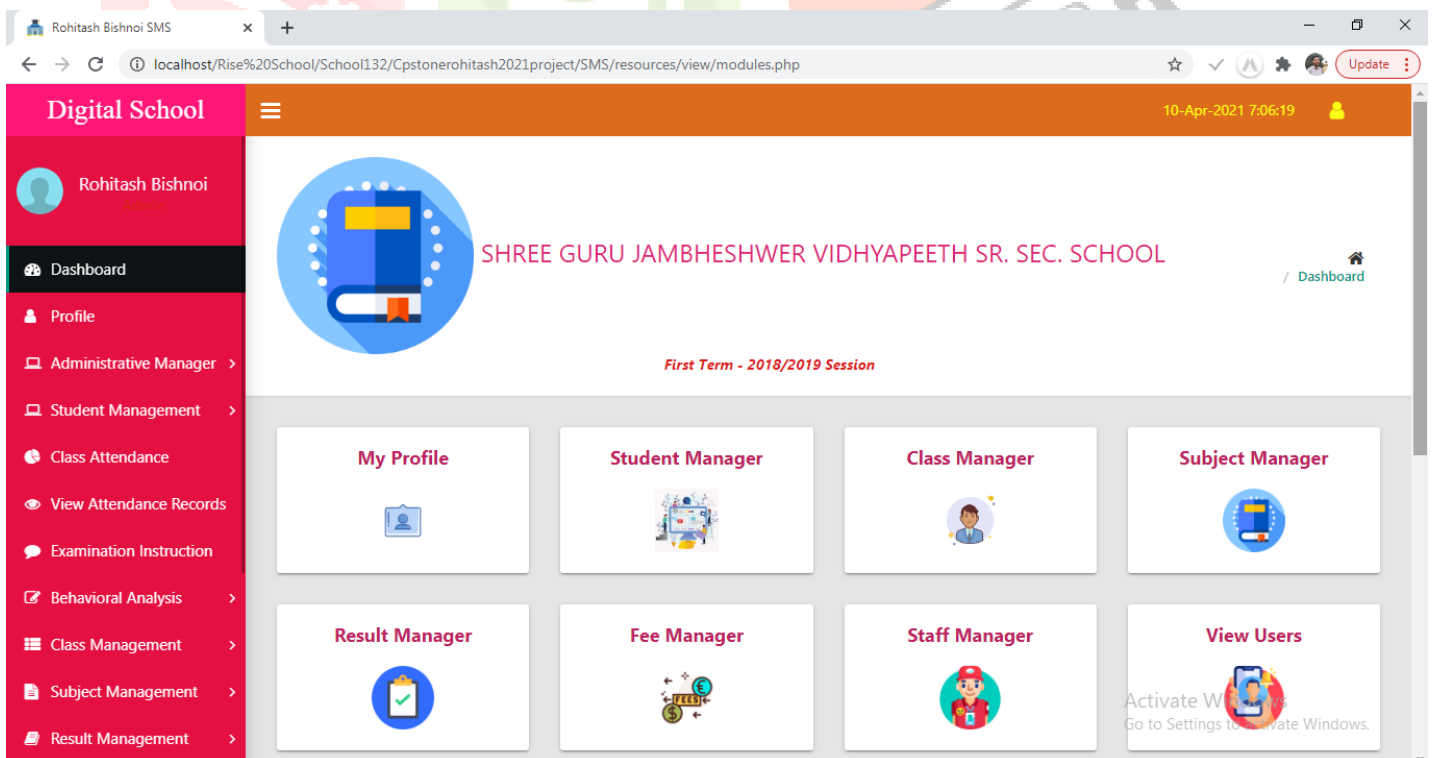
Rohitash Bishnoi SMS
localhost/Rise%20School/School132/Cpstonerohitash2021project/SMS/resources/view/modules.php
Update

Digital School
10-Apr-2021 7:06:19

Rohitash Bishnoi
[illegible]

Dashboard
Profile
Administrative Manager
Student Management
Class Attendance
View Attendance Records
Examination Instruction
Behavioral Analysis
Class Management
Subject Management
Result Management

SHREE GURU JAMBHESHWER VIDHYAPEETH SR. SEC. SCHOOL
/ Dashboard

First Term - 2018/2019 Session

My Profile
Student Manager
Class Manager
Subject Manager
Result Manager
Fee Manager
FEES
Staff Manager
View Users

Activate Windows
Go to Settings to activate Windows.